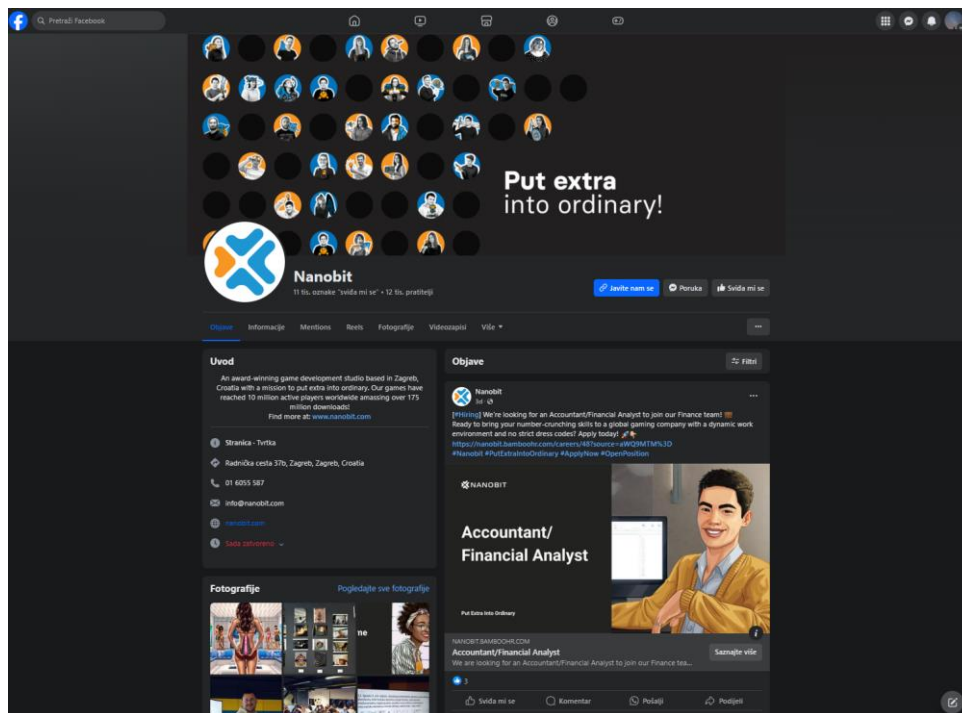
Pretraži Facebook

Put extra into ordinary!

Nanobit
11 tis. oznake "sviđa mi se" • 12 tis. pratitelji

Javite nam se
Poruka
Sviđa mi se

Objave
Informacije
Mentions
Reels
Fotografije
Videozapisi
Više

Uvod
An award-winning game development studio based in Zagreb, Croatia with a mission to put extra into ordinary. Our games have reached 10 million active players worldwide amassing over 175 million downloads!
Find more at: www.nanobit.com

Stranica · Tvrtka
Radnička cesta 37b, Zagreb, Zagreb, Croatia
01 6055 587
info@nanobit.com
nanobit.com
Sada zatvoreno

Fotografije
Pogledajte sve fotografije

Objave
Filtri

Nanobit
3d ·
[#Hiring] We're looking for an Accountant/Financial Analyst to join our Finance team!
Ready to bring your number-crunching skills to a global gaming company with a dynamic work environment and no strict dress codes? Apply today!
https://nanobit.bamboohr.com/careers/48?source=aWQ9MTM%3D
#Nanobit #PutExtraIntoOrdinary #ApplyNow #OpenPosition

NANOBIT
Accountant/ Financial Analyst
Put Extra Into Ordinary

NANOBIT.BAMBOOHR.COM
Accountant/Financial Analyst
We are looking for an Accountant/Financial Analyst to join our Finance tea...
Saznajte više

3
Sviđa mi se
Komentar
Pošalji
Podijeli